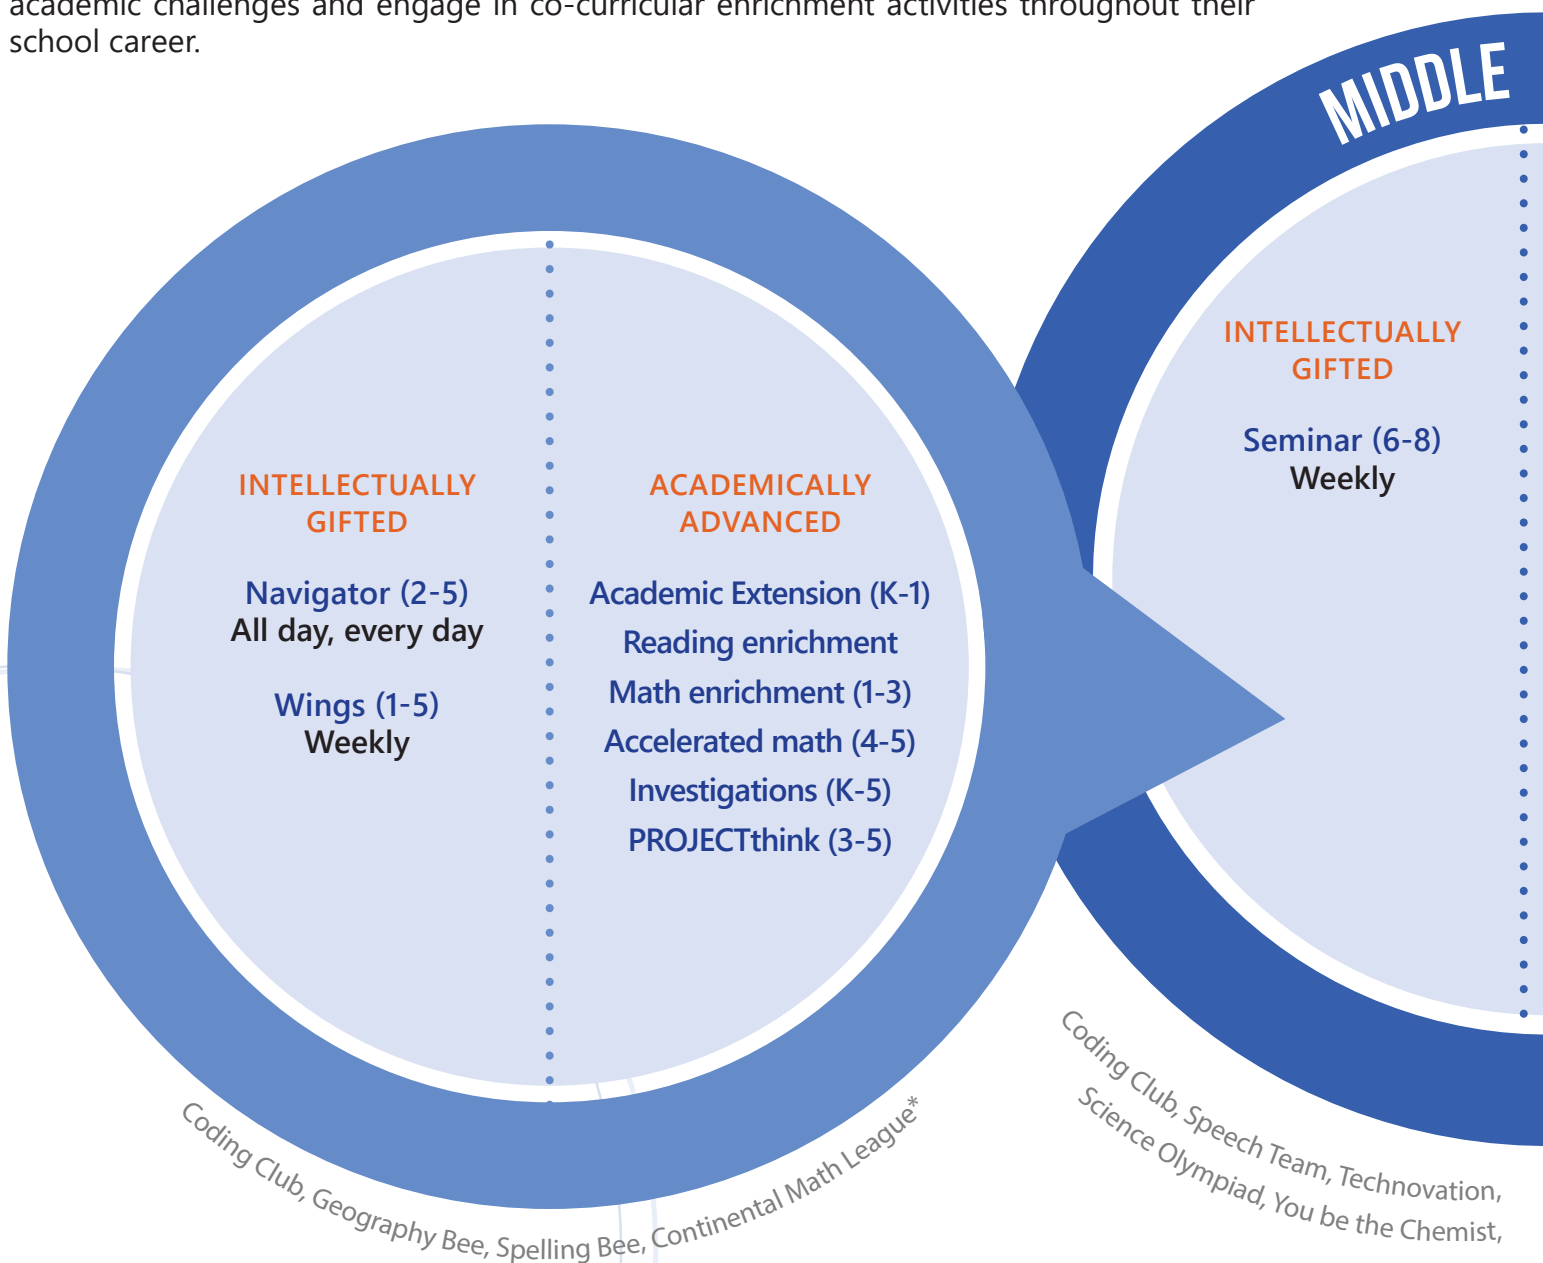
academic challenges and engage in co-curricular enrichment activities throughout their school career.

MIDDLE

INTELLECTUALLY GIFTED

Navigator (2-5)
All day, every day

Wings (1-5)
Weekly

ACADEMICALLY ADVANCED

Academic Extension (K-1)
Reading enrichment
Math enrichment (1-3)
Accelerated math (4-5)
Investigations (K-5)
PROJECTthink (3-5)

INTELLECTUALLY GIFTED

Seminar (6-8)
Weekly

Coding Club, Geography Bee, Spelling Bee, Continental Math League*

Coding Club, Speech Team, Technovation,
Science Olympiad, You be the Chemist,